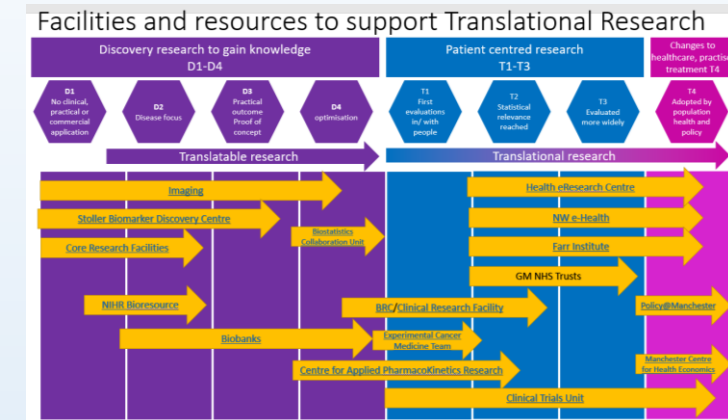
Facilities and resources to support Translational Research

Discovery research to gain knowledge
D1-D4

Patient centred research
T1-T3

Changes to healthcare, practise treatment T4

D1
No clinical, practical or commercial application

D2
Disease focus

D3
Practical outcome Proof of concept

D4
optimisation

T1
First evaluations in/ with people

T2
Statistical relevance reached

T3
Evaluated more widely

T4
Adopted by population health and policy

Translatable research

Translational research

Imaging

Stoller Biomarker Discovery Centre

Core Research Facilities

Biostatistics Collaboration Unit

Health eResearch Centre

NW e-Health

Farr Institute

GM NHS Trusts

NIHR Bioresource

BRC/Clinical Research Facility

Policy@Manchester

Biobanks

Experimental Cancer Medicine Team

Centre for Applied PharmacoKinetics Research

Manchester Centre for Health Economics

Clinical Trials Unit